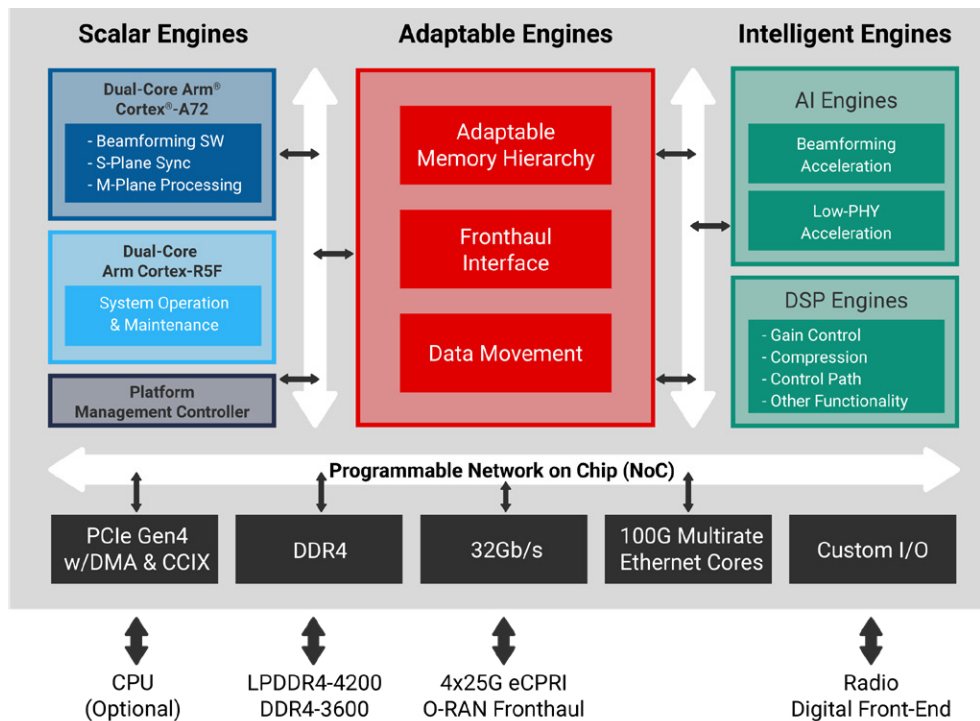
Scalar Engines

Adaptable Engines

Intelligent Engines

Dual-Core Arm® Cortex®-A72

- Beamforming SW
- S-Plane Sync
- M-Plane Processing

Dual-Core Arm Cortex-R5F

System Operation & Maintenance

Platform Management Controller

Adaptable Memory Hierarchy

Fronthaul Interface

Data Movement

AI Engines

Beamforming Acceleration

Low-PHY Acceleration

DSP Engines

- Gain Control
- Compression
- Control Path
- Other Functionality

Programmable Network on Chip (NoC)

PCIe Gen4 w/DMA & CCIX

DDR4

32Gb/s

100G Multirate Ethernet Cores

Custom I/O

CPU (Optional)

LPDDR4-4200 DDR4-3600

4x25G eCPRI O-RAN Fronthaul

Radio Digital Front-End